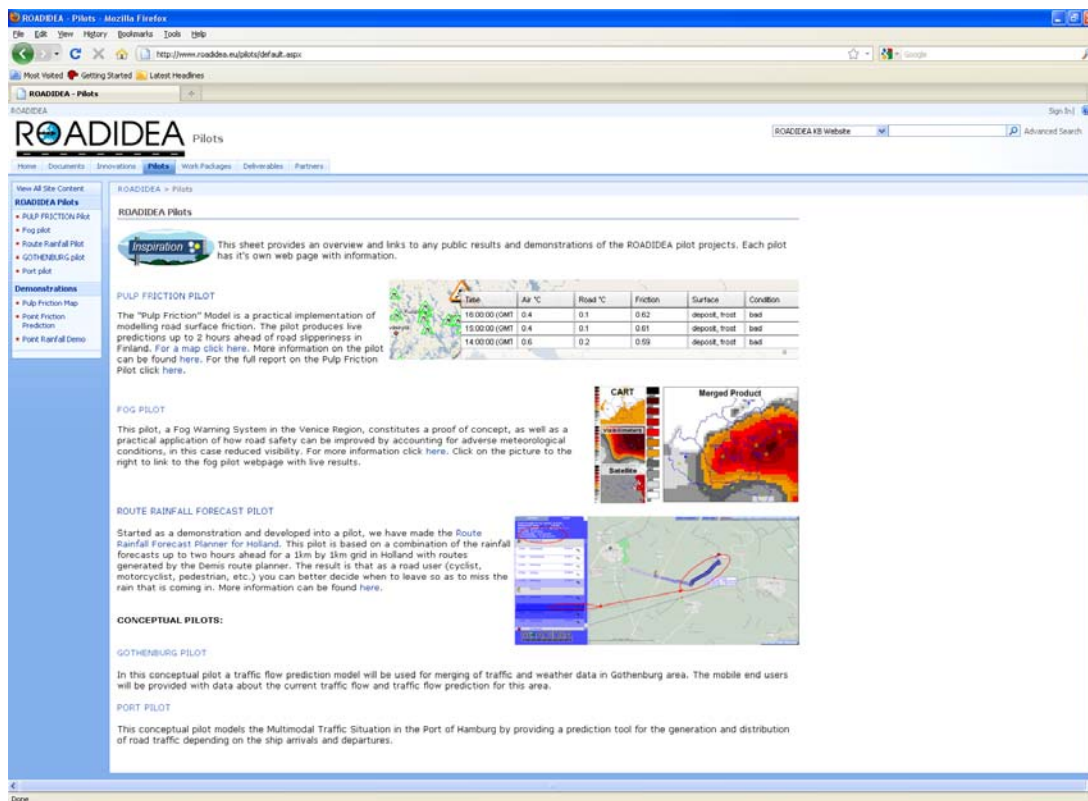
ROADIDEA - Pilots - Mozilla Firefox

File Edit View History Bookmarks Tools Help

http://www.roadidea.eu/pilots/default.aspx

Google

Most Visited Getting Started Latest Headlines

ROADIDEA - Pilots

ROADIDEA

Sign In

ROADIDEA Pilots

ROADIDEA KB Website

Advanced Search

Home Documents Innovations Pilots Work Packages Deliverables Partners

View All Site Content

ROADIDEA Pilots

• PULP FRICTION Pilot
• Fog pilot
• Route Rainfall Pilot
• GOTHENBURG pilot
• Port pilot

Demonstrations

• Pulp Friction Map
• Point Friction Prediction
• Point Rainfall Demo

ROADIDEA > Pilots

ROADIDEA Pilots

Inspiration

This sheet provides an overview and links to any public results and demonstrations of the ROADIDEA pilot projects. Each pilot has it's own web page with information.

PULP FRICTION PILOT

| Time | Air °C | Road °C | Friction | Surface | Condition |
|---|---|---|---|---|---|
| 16:00:00 (GMT | 0.4 | 0.1 | 0.62 | deposit, frost | bad |
| 15:00:00 (GMT | 0.4 | 0.1 | 0.61 | deposit, frost | bad |
| 14:00:00 (GMT | 0.6 | 0.2 | 0.59 | deposit, frost | bad |

The "Pulp Friction" Model is a practical implementation of modelling road surface friction. The pilot produces live predictions up to 2 hours ahead of road slipperiness in Finland. For a map click here. More information on the pilot can be found here. For the full report on the Pulp Friction Pilot click here.

CART

Merged Product

Satellite

FOG PILOT

This pilot, a Fog Warning System in the Venice Region, constitutes a proof of concept, as well as a practical application of how road safety can be improved by accounting for adverse meteorological conditions, in this case reduced visibility. For more information click here. Click on the picture to the right to link to the fog pilot webpage with live results.

ROUTE RAINFALL FORECAST PILOT

Started as a demonstration and developed into a pilot, we have made the Route Rainfall Forecast Planner for Holland. This pilot is based on a combination of the rainfall forecasts up to two hours ahead for a 1km by 1km grid in Holland with routes generated by the Demis route planner. The result is that as a road user (cyclist, motorcyclist, pedestrian, etc.) you can better decide when to leave so as to miss the rain that is coming in. More information can be found here.

CONCEPTUAL PILOTS:

GOTHENBURG PILOT

In this conceptual pilot a traffic flow prediction model will be used for merging of traffic and weather data in Gothenburg area. The mobile end users will be provided with data about the current traffic flow and traffic flow prediction for this area.

PORT PILOT

This conceptual pilot models the Multimodal Traffic Situation in the Port of Hamburg by providing a prediction tool for the generation and distribution of road traffic depending on the ship arrivals and departures.

Done